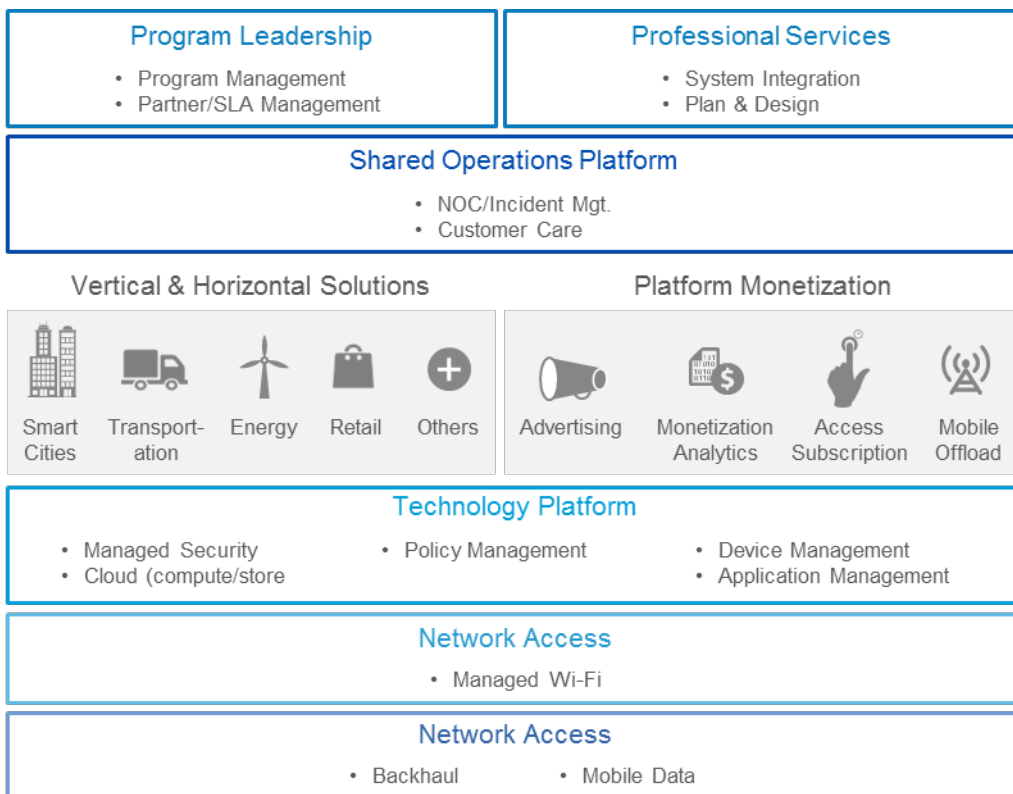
Program Leadership

- Program Management
- Partner/SLA Management

Professional Services

- System Integration
- Plan & Design

Shared Operations Platform

- NOC/Incident Mgt.
- Customer Care

Vertical & Horizontal Solutions

Smart Cities
Transportation
Energy
Retail
Others

Platform Monetization

Advertising
Monetization Analytics
Access Subscription
Mobile Offload

Technology Platform

- Managed Security
- Cloud (compute/store
- Policy Management
- Device Management
- Application Management

Network Access

- Managed Wi-Fi

Network Access

- Backhaul
- Mobile Data